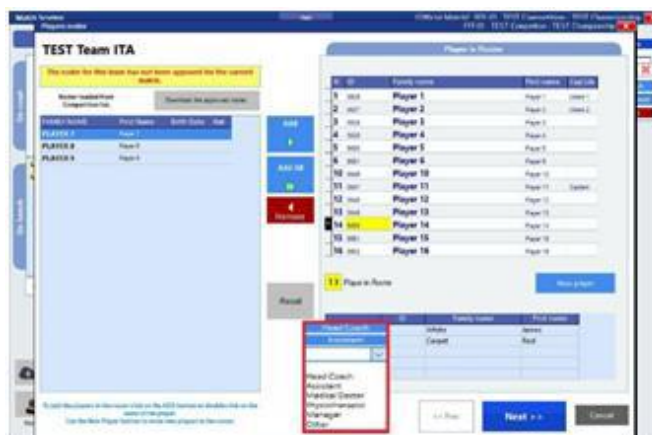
TEST Team ITA

The roster for this team has not been approved for the current match.

| FAMILY NAME | First Name | Birth Date | Nat |
|---|---|---|---|
| PLAYER 7 | Player 7 | | |
| PLAYER 8 | Player 8 | | |
| PLAYER 9 | Player 9 | | |

Add

Add All

Remove

Reset

Player in Roster

| # | ID | Family name | First name | Cap/Lib |
|---|---|---|---|---|
| 1 | | Player 1 | Player 1 | |
| 2 | | Player 2 | Player 2 | |
| 3 | | Player 3 | Player 3 | |
| 4 | | Player 4 | Player 4 | |
| 5 | | Player 5 | Player 5 | |
| 6 | | Player 6 | Player 6 | |
| 10 | | Player 10 | Player 10 | |
| 11 | | Player 11 | Player 11 | Captain |
| 12 | | Player 12 | Player 12 | |
| 13 | | Player 13 | Player 13 | |
| 14 | | Player 14 | Player 14 | |
| 15 | | Player 15 | Player 15 | |
| 16 | | Player 16 | Player 16 | |

13 Player in Roster

New player

| | ID | Family name | First name |
|---|---|---|---|
| Head Coach | | Infinito | James |
| Assistant | | Carpet | Paul |

Head Coach
Assistant
Medical Doctor
Physiotherapist
Manager
Other

<< Prev

Next >>

Cancel

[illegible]